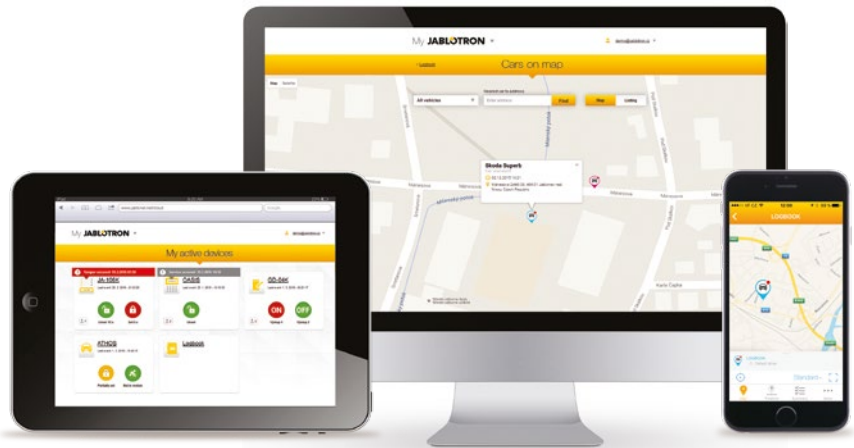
My JABLOTRON

Logbook

Cars on map

Map

Satellite

All vehicles

Find

Map

Listing

Skoda Superb

Milevská

Karla Čapka

My JABLOTRON

My active devices

JA-106K

OASiS

GD-04K

ON

OFF

Logbook

LOGBOOK

Standard